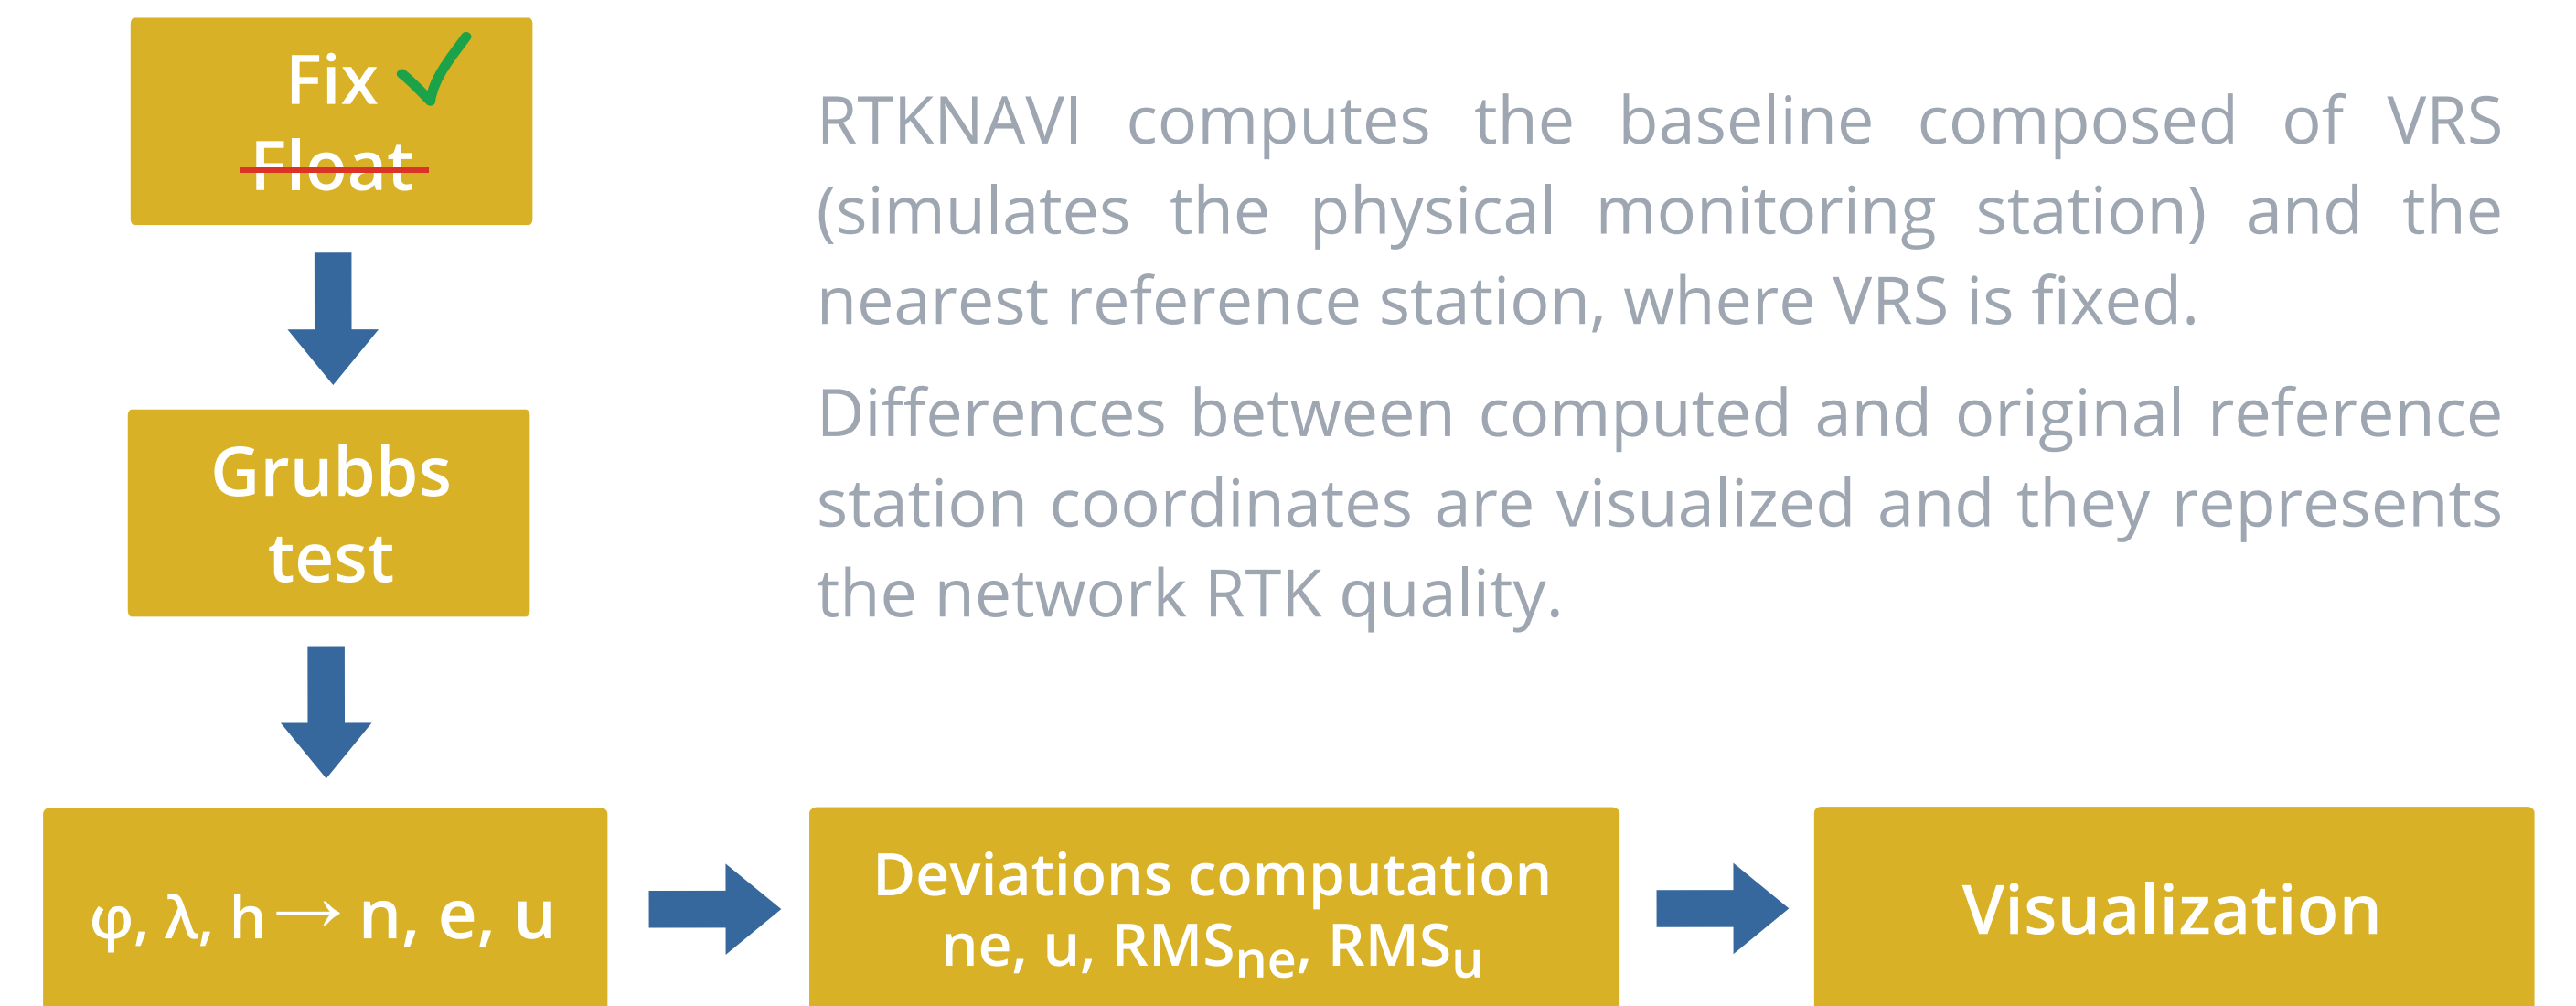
Fix ✓
Float

Grubbs test

$\varphi, \lambda, h \rightarrow n, e, u$

Deviations computation $ne, u, RMS_{ne}, RMS_{u}$

Visualization

RTKNAVI computes the baseline composed of VRS (simulates the physical monitoring station) and the nearest reference station, where VRS is fixed.

Differences between computed and original reference station coordinates are visualized and they represents the network RTK quality.